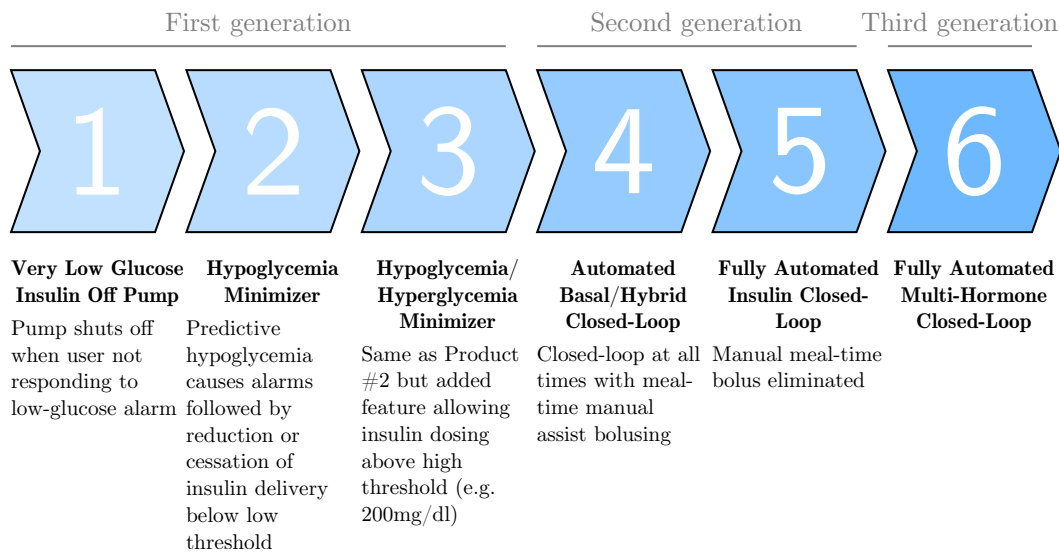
First generation

Second generation

Third generation

1

2

3

4

5

6

**Very Low Glucose Insulin Off Pump**

Pump shuts off when user not responding to low-glucose alarm

**Hypoglycemia Minimizer**

Predictive hypoglycemia causes alarms followed by reduction or cessation of insulin delivery below low threshold

**Hypoglycemia/ Hyperglycemia Minimizer**

Same as Product #2 but added feature allowing insulin dosing above high threshold (e.g. 200mg/dl)

**Automated Basal/Hybrid Closed-Loop**

Closed-loop at all times with mealtime manual assist bolusing

**Fully Automated Insulin Closed-Loop**

Manual meal-time bolus eliminated

**Fully Automated Multi-Hormone Closed-Loop**